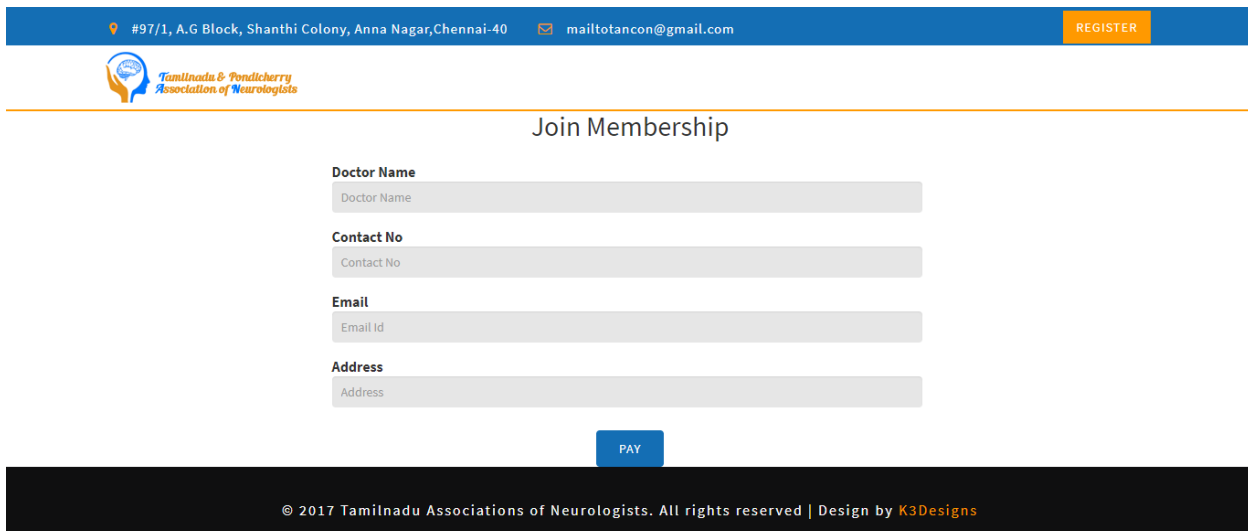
#97/1, A.G Block, Shanthi Colony, Anna Nagar,Chennai-40 mailtotancon@gmail.com

REGISTER

Tamilnadu & Pondicherry Association of Neurologists

Join Membership

Doctor Name

Doctor Name

Contact No

Contact No

Email

Email Id

Address

Address

PAY

© 2017 Tamilnadu Associations of Neurologists. All rights reserved | Design by K3Designs